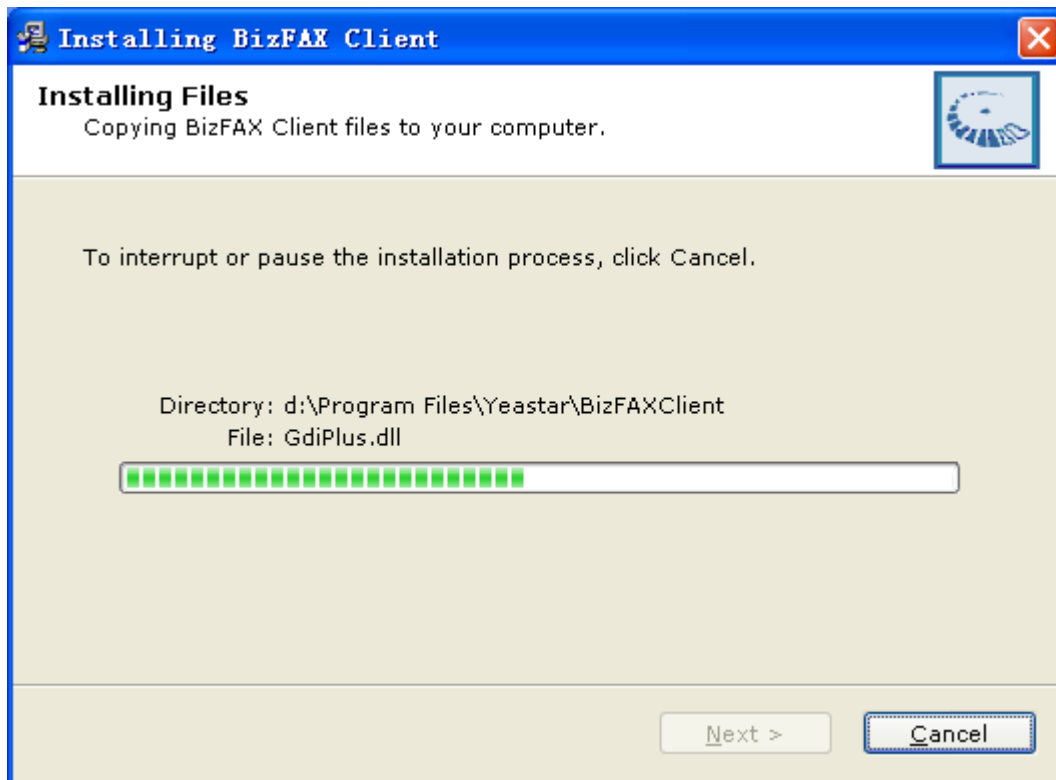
Installing BizFAX Client

Installing Files
Copying BizFAX Client files to your computer.

To interrupt or pause the installation process, click Cancel.

Directory: d:\Program Files\Yeastar\BizFAXClient
File: GdiPlus.dll

Next >
Cancel